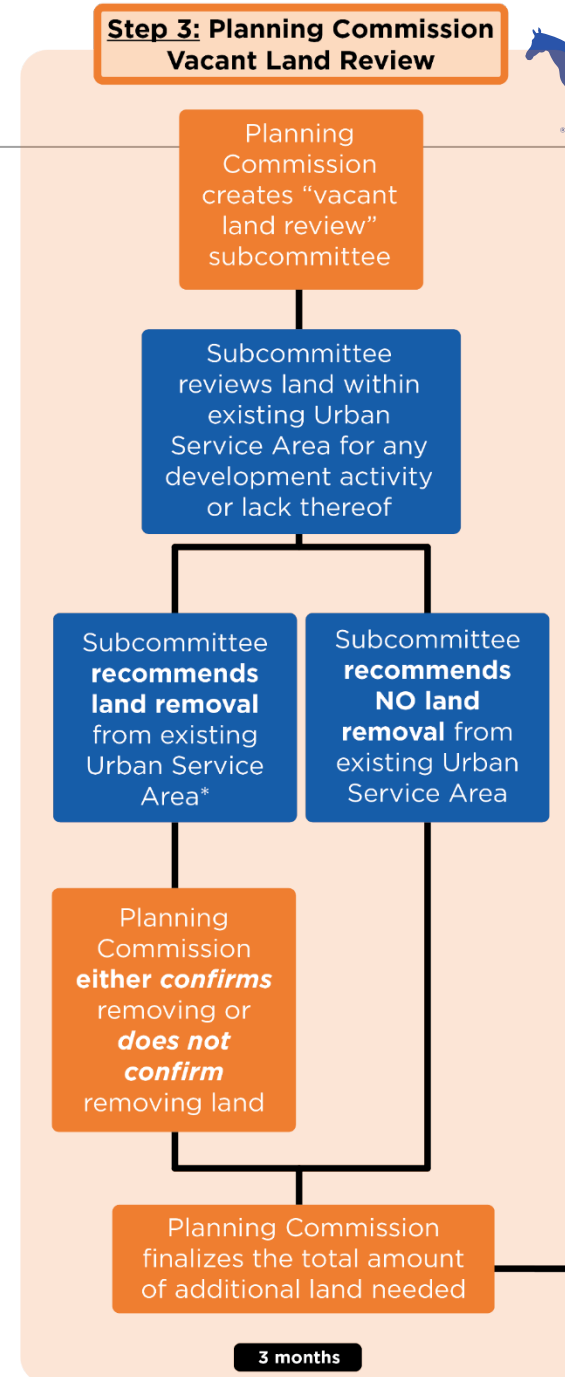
**Step 3:** Planning Commission Vacant Land Review

Planning Commission creates “vacant land review” subcommittee

Subcommittee reviews land within existing Urban Service Area for any development activity or lack thereof

Subcommittee **recommends land removal** from existing Urban Service Area*

Subcommittee **recommends NO land removal** from existing Urban Service Area

Planning Commission **either *confirms*** removing or ***does not confirm*** removing land

Planning Commission finalizes the total amount of additional land needed

3 months